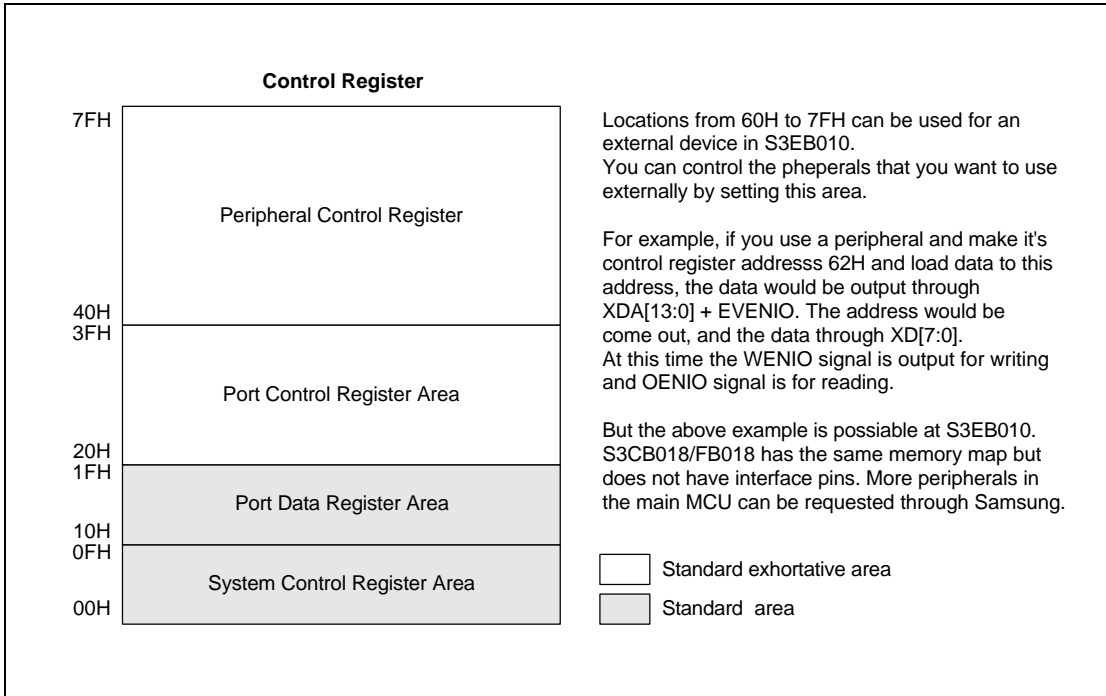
Control Register

7FH

Peripheral Control Register

40H
3FH

Port Control Register Area

20H
1FH

Port Data Register Area

10H
0FH

System Control Register Area

00H

Locations from 60H to 7FH can be used for an external device in S3EB010.
You can control the pheperals that you want to use externally by setting this area.

For example, if you use a peripheral and make it's control register addresss 62H and load data to this address, the data would be output through XDA[13:0] + EVENIO. The address would be come out, and the data through XD[7:0].
At this time the WENIO signal is output for writing and OENIO signal is for reading.

But the above example is possiable at S3EB010. S3CB018/FB018 has the same memory map but does not have interface pins. More peripherals in the main MCU can be requested through Samsung.

Standard exhortative area

Standard area